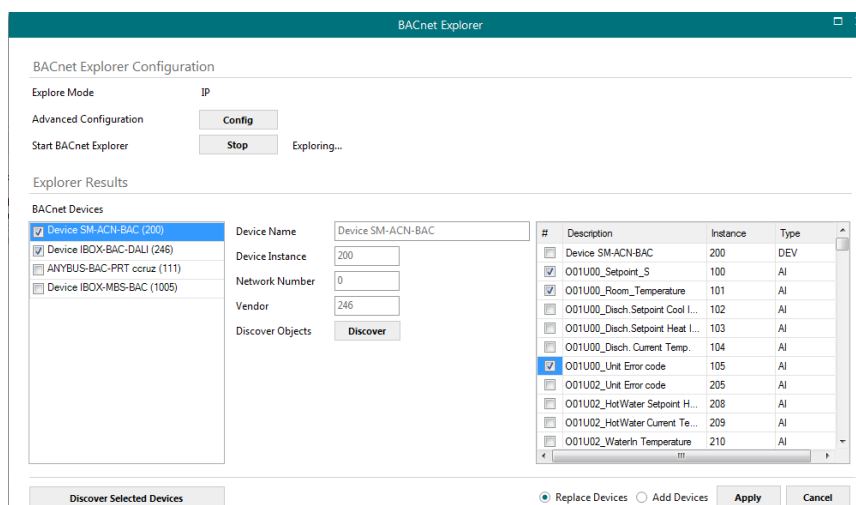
BACnet Explorer

BACnet Explorer Configuration

Explore Mode IP

Advanced Configuration Config

Start BACnet Explorer Stop Exploring...

Explorer Results

BACnet Devices

Device SM-ACN-BAC (200)
Device IBOX-BAC-DALI (246)
ANYBUS-BAC-PRT ccruz (111)
Device IBOX-MBS-BAC (1005)

Device Name Device SM-ACN-BAC
Device Instance 200
Network Number 0
Vendor 246
Discover Objects Discover

| # | Description | Instance | Type |
|---|---|---|---|
| | Device SM-ACN-BAC | 200 | DEV |
| | O01U00_Setpoint_S | 100 | AI |
| | O01U00_Room_Temperature | 101 | AI |
| | O01U00_Disch.Setpoint Cool I... | 102 | AI |
| | O01U00_Disch.Setpoint Heat I... | 103 | AI |
| | O01U00_Disch. Current Temp. | 104 | AI |
| | O01U00_Unit Error code | 105 | AI |
| | O01U02_Unit Error code | 205 | AI |
| | O01U02_HotWater Setpoint H... | 208 | AI |
| | O01U02_HotWater Current Te... | 209 | AI |
| | O01U02_WaterIn Temperature | 210 | AI |

Discover Selected Devices

Replace Devices Add Devices Apply Cancel